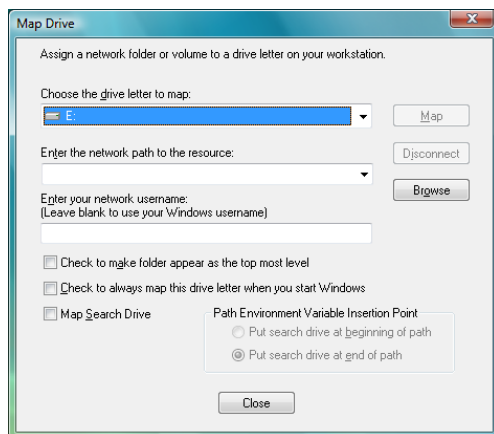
Map Drive

Assign a network folder or volume to a drive letter on your workstation.

Choose the drive letter to map:

E:

Map

Enter the network path to the resource:

Disconnect

Browse

Enter your network username:
(Leave blank to use your Windows username)

Check to make folder appear as the top most level

Check to always map this drive letter when you start Windows

Map Search Drive

Path Environment Variable Insertion Point

Put search drive at beginning of path

Put search drive at end of path

Close